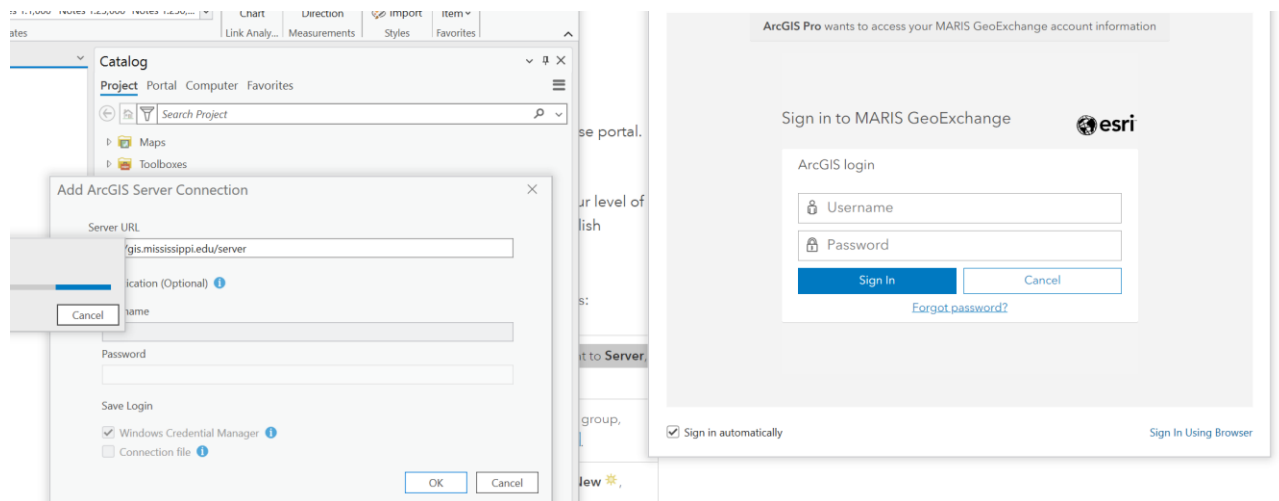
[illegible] 1:1,000 Notes 1:25,000 Notes 1:250,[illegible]
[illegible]ates

Chart
Link Analy...

Direction
Measurements

Import
Styles

Item
Favorites

Catalog

Project Portal Computer Favorites

Search Project

Maps

Toolboxes

Add ArcGIS Server Connection

Server URL

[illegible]/gis.mississippi.edu/server

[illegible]ication (Optional)

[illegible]name

Password

Save Login

Windows Credential Manager

Connection file

OK

Cancel

Cancel

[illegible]se portal.

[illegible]ur level of
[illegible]lish

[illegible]s:

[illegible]t to Server,

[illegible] group,

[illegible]New,

ArcGIS Pro wants to access your MARIS GeoExchange account information

Sign in to MARIS GeoExchange

esri

ArcGIS login

Username

Password

Sign In

Cancel

Forgot password?

Sign in automatically

Sign In Using Browser